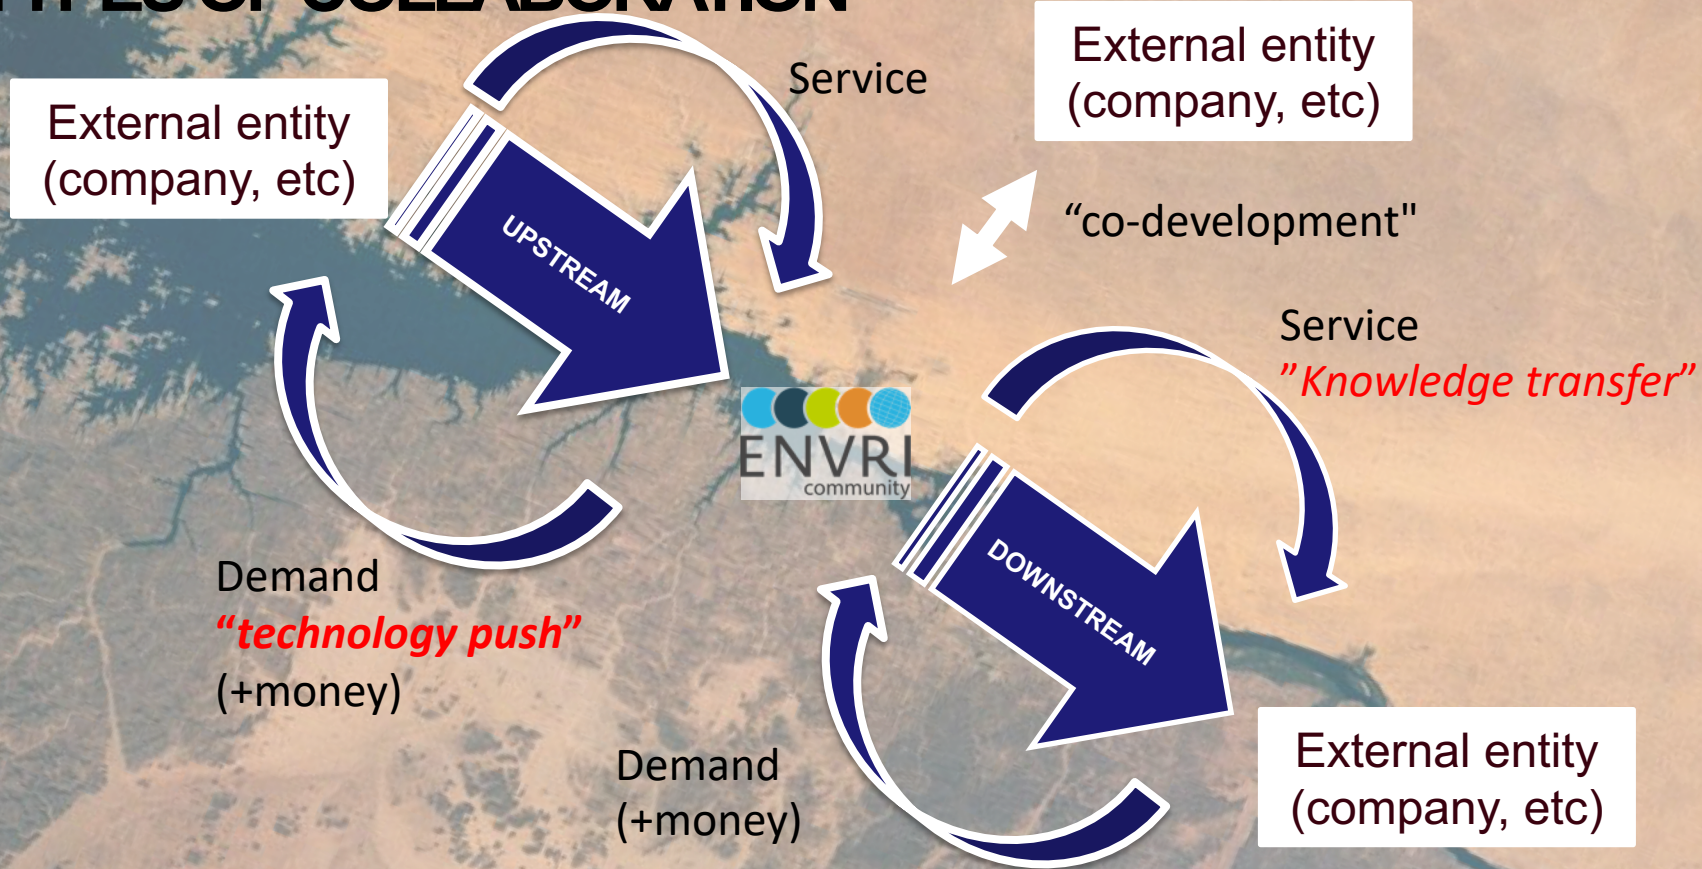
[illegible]

External entity (company, etc)

Service

External entity (company, etc)

UPSTREAM

“co-development"

Service
”Knowledge transfer”

ENVRI community

DOWNSTREAM

Demand
“technology push”
(+money)

Demand
(+money)

External entity (company, etc)